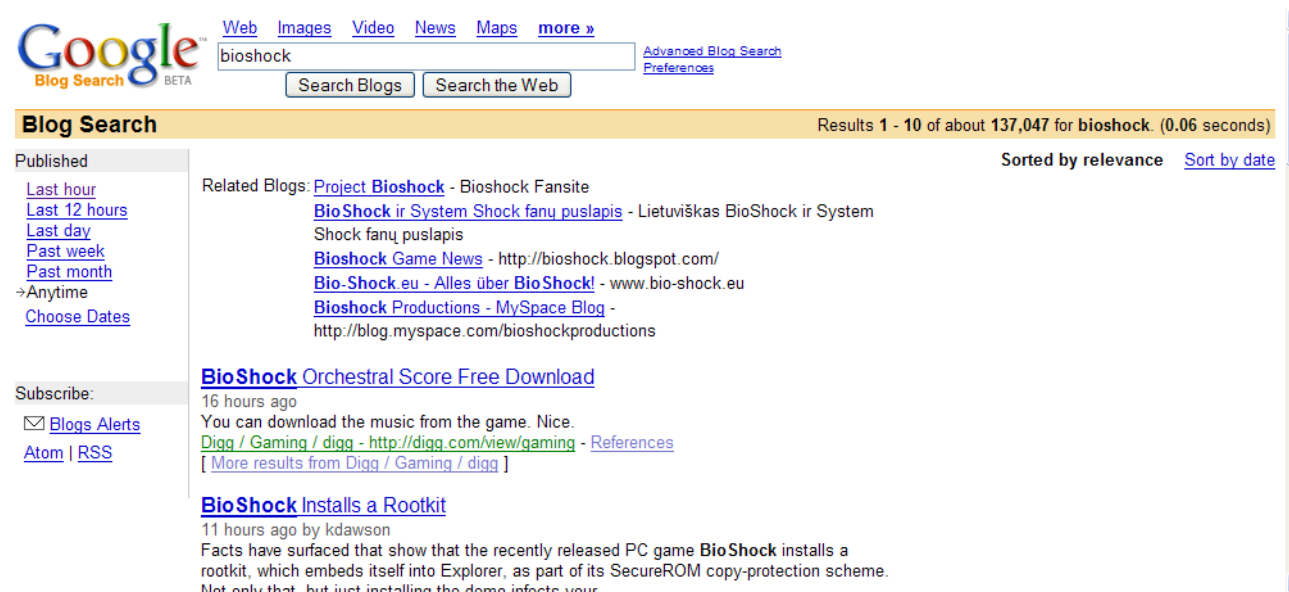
Google Blog Search BETA

Web Images Video News Maps more »

bioshock

Search Blogs Search the Web

Advanced Blog Search
Preferences

Blog Search

Results 1 - 10 of about 137,047 for bioshock. (0.06 seconds)

Published

Last hour
Last 12 hours
Last day
Past week
Past month
→Anytime
Choose Dates

Subscribe:

Blogs Alerts
Atom | RSS

Sorted by relevance Sort by date

Related Blogs: Project Bioshock - Bioshock Fansite
BioShock ir System Shock fanų puslapis - Lietuviškas BioShock ir System Shock fanų puslapis
Bioshock Game News - http://bioshock.blogspot.com/
Bio-Shock.eu - Alles über BioShock! - www.bio-shock.eu
Bioshock Productions - MySpace Blog - http://blog.myspace.com/bioshockproductions

BioShock Orchestral Score Free Download
16 hours ago
You can download the music from the game. Nice.
Digg / Gaming / digg - http://digg.com/view/gaming - References
[ More results from Digg / Gaming / digg ]

BioShock Installs a Rootkit
11 hours ago by kdawson
Facts have surfaced that show that the recently released PC game BioShock installs a rootkit, which embeds itself into Explorer, as part of its SecureROM copy-protection scheme.
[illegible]